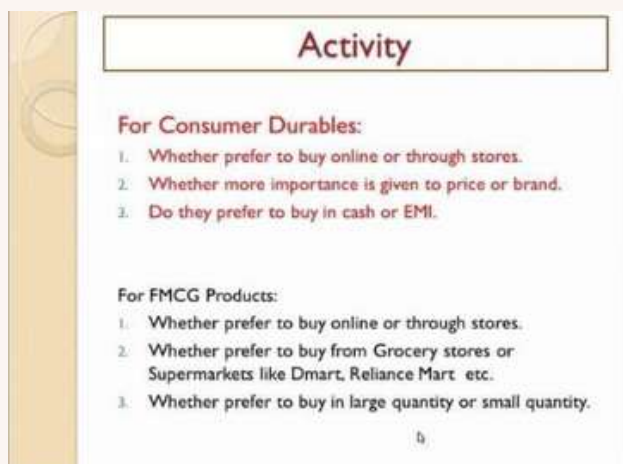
Activity

For Consumer Durables:

1. Whether prefer to buy online or through stores.
2. Whether more importance is given to price or brand.
3. Do they prefer to buy in cash or EMI.

For FMCG Products:

1. Whether prefer to buy online or through stores.
2. Whether prefer to buy from Grocery stores or Supermarkets like Dmart, Reliance Mart etc.
3. Whether prefer to buy in large quantity or small quantity.